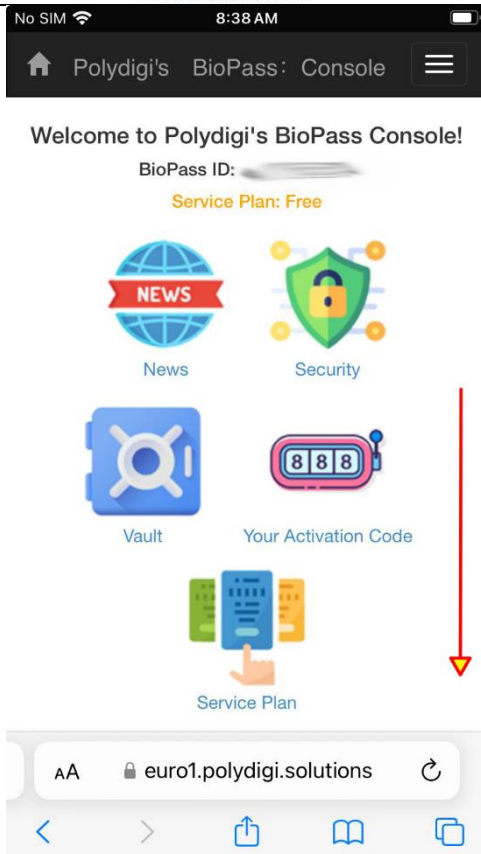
No SIM 8:38 AM

Polydigi's BioPass: Console

Welcome to Polydigi's BioPass Console!

BioPass ID: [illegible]

Service Plan: Free

NEWS

News

Security

Vault

888

Your Activation Code

Service Plan

AA euro1.polydigi.solutions